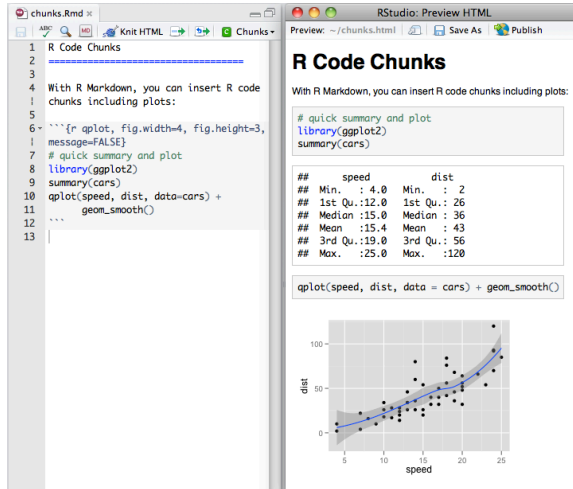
chunks.Rmd ×

Knit HTML

Chunks

1 R Code Chunks
2 ==============================
3
4 With R Markdown, you can insert R code chunks including plots:
5
6 ```{r qplot, fig.width=4, fig.height=3, message=FALSE}
7 # quick summary and plot
8 library(ggplot2)
9 summary(cars)
10 qplot(speed, dist, data=cars) +
11 geom_smooth()
12 ```
13

RStudio: Preview HTML

Preview: ~/chunks.html

Save As

Publish

R Code Chunks

With R Markdown, you can insert R code chunks including plots:

# quick summary and plot
library(ggplot2)
summary(cars)

## speed dist
## Min. : 4.0 Min. : 2
## 1st Qu.:12.0 1st Qu.: 26
## Median :15.0 Median : 36
## Mean :15.4 Mean : 43
## 3rd Qu.:19.0 3rd Qu.: 56
## Max. :25.0 Max. :120

qplot(speed, dist, data = cars) + geom_smooth()

100
50
0
dist
5
10
15
20
25
speed